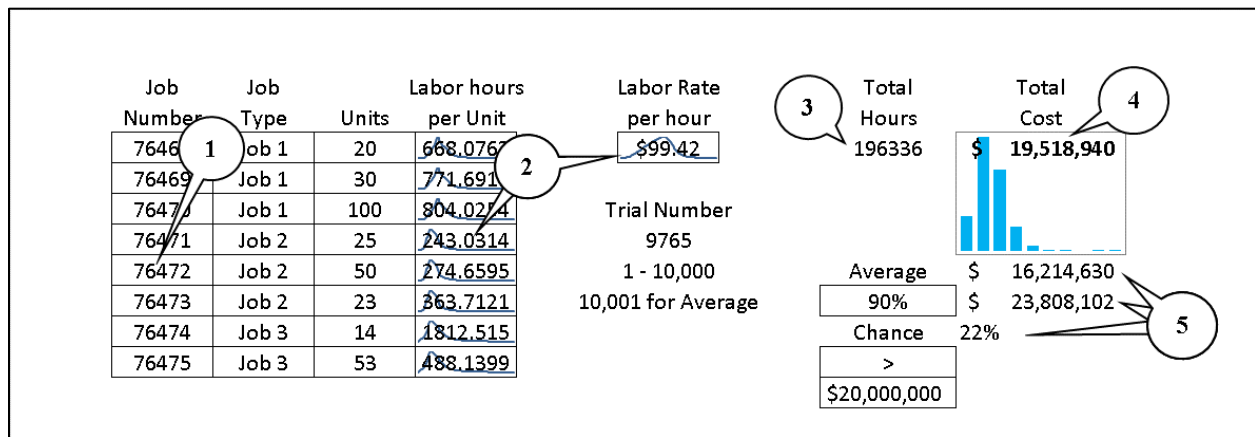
| Job Number | Job Type | Units | Labor hours per Unit |
|---|---|---|---|
| 7646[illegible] | Job 1 | 20 | 668.076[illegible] |
| 76469 | Job 1 | 30 | 771.691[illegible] |
| 7647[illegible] | Job 1 | 100 | 804.02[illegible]4 |
| 76471 | Job 2 | 25 | 243.0314 |
| 76472 | Job 2 | 50 | 274.6595 |
| 76473 | Job 2 | 23 | 363.7121 |
| 76474 | Job 3 | 14 | 1812.515 |
| 76475 | Job 3 | 53 | 488.1399 |

1

2

Labor Rate per hour
$99.42

Trial Number
9765
1 - 10,000
10,001 for Average

3

Total Hours
196336

4

Total Cost
$ 19,518,940

Average $ 16,214,630
90% $ 23,808,102
Chance 22%
>
$20,000,000

5